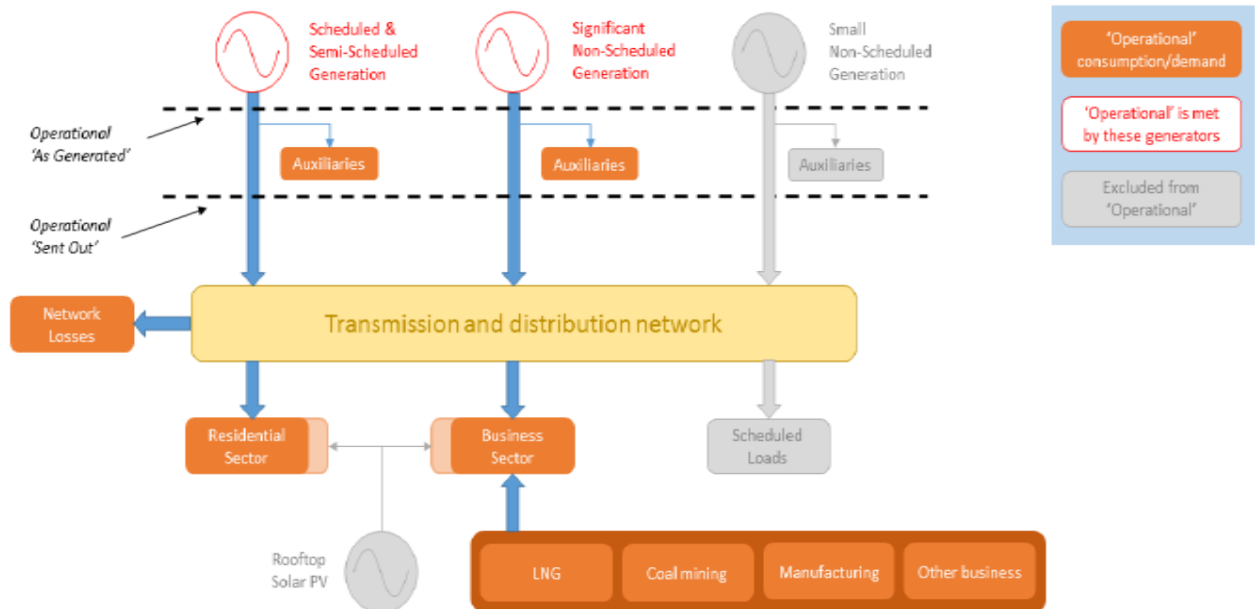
Scheduled & Semi-Scheduled Generation

Significant Non-Scheduled Generation

Small Non-Scheduled Generation

'Operational' consumption/demand

'Operational' is met by these generators

Excluded from 'Operational'

Operational 'As Generated'

Operational 'Sent Out'

Auxiliaries

Auxiliaries

Auxiliaries

Network Losses

Transmission and distribution network

Residential Sector

Business Sector

Scheduled Loads

Rooftop Solar PV

LNG

Coal mining

Manufacturing

Other business